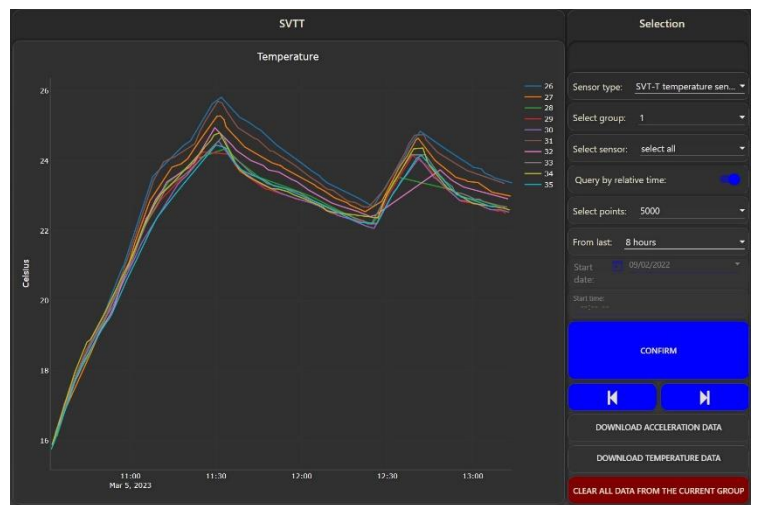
SVTT

Temperature

Celsius

26
24
22
20
18
16

11:00
Mar 5, 2023
11:30
12:00
12:30
13:00

26
27
28
29
30
31
32
33
34
35

Selection

Sensor type: SVT-T temperature sen...

Select group: 1

Select sensor: select all

Query by relative time:

Select points: 5000

From last: 8 hours

Start date: 09/02/2022

Start time:
--:-- --

CONFIRM

DOWNLOAD ACCELERATION DATA

DOWNLOAD TEMPERATURE DATA

CLEAR ALL DATA FROM THE CURRENT GROUP